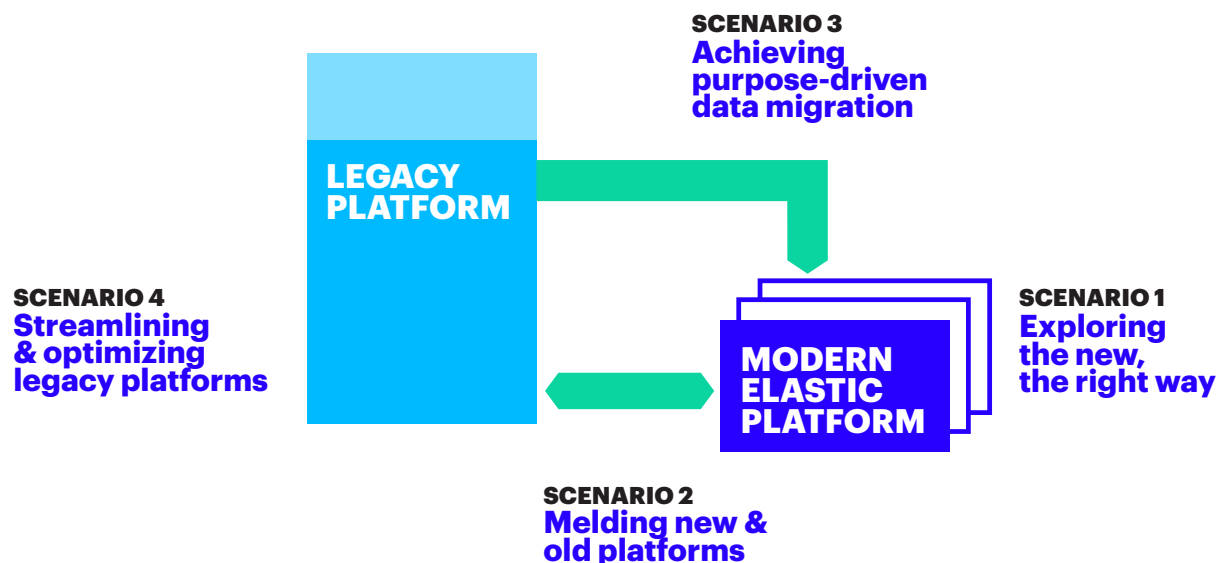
SCENARIO 3
Achieving purpose-driven data migration

LEGACY PLATFORM

SCENARIO 4
Streamlining & optimizing legacy platforms

SCENARIO 1
Exploring the new, the right way

MODERN ELASTIC PLATFORM

SCENARIO 2
Melding new & old platforms